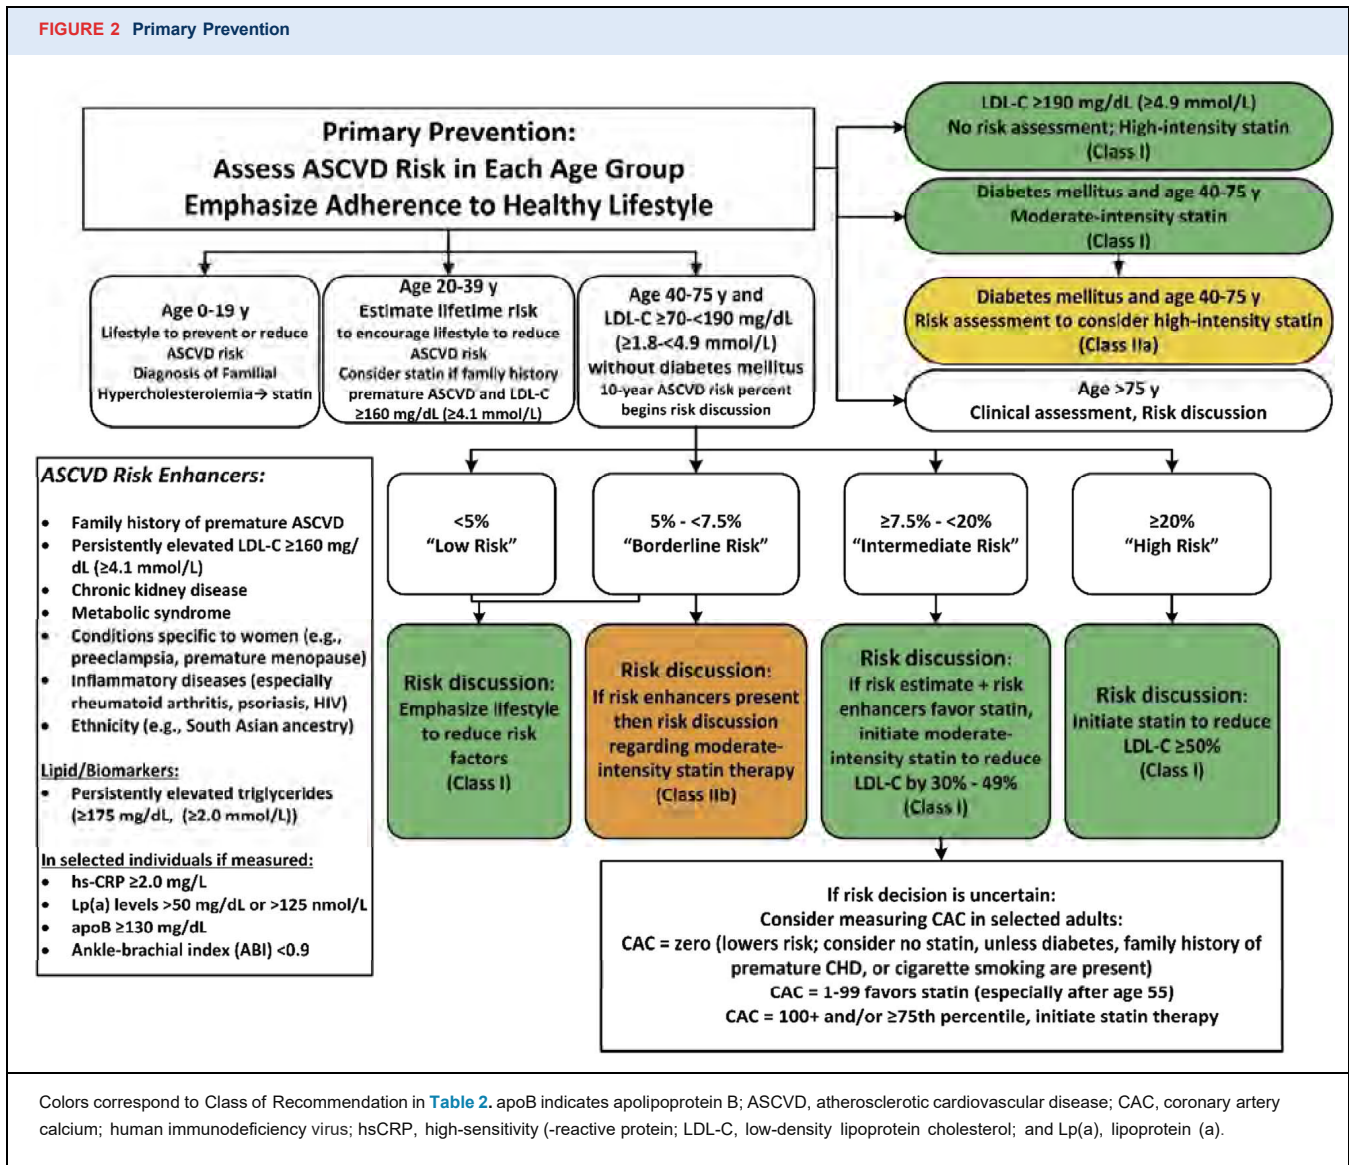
FIGURE 2 Primary Prevention

Primary Prevention:
Assess ASCVD Risk in Each Age Group
Emphasize Adherence to Healthy Lifestyle

LDL-C ≥190 mg/dL (≥4.9 mmol/L)
No risk assessment; High-intensity statin
(Class I)

Diabetes mellitus and age 40-75 y
Moderate-intensity statin
(Class I)

Diabetes mellitus and age 40-75 y
Risk assessment to consider high-intensity statin
(Class IIa)

Age >75 y
Clinical assessment, Risk discussion

Age 0-19 y
Lifestyle to prevent or reduce ASCVD risk
Diagnosis of Familial Hypercholesterolemia→ statin

Age 20-39 y
Estimate lifetime risk to encourage lifestyle to reduce ASCVD risk
Consider statin if family history premature ASCVD and LDL-C ≥160 mg/dL (≥4.1 mmol/L)

Age 40-75 y and LDL-C ≥70-<190 mg/dL (≥1.8-<4.9 mmol/L) without diabetes mellitus
10-year ASCVD risk percent begins risk discussion

ASCVD Risk Enhancers:
• Family history of premature ASCVD
• Persistently elevated LDL-C ≥160 mg/dL (≥4.1 mmol/L)
• Chronic kidney disease
• Metabolic syndrome
• Conditions specific to women (e.g., preeclampsia, premature menopause)
• Inflammatory diseases (especially rheumatoid arthritis, psoriasis, HIV)
• Ethnicity (e.g., South Asian ancestry)

Lipid/Biomarkers:
• Persistently elevated triglycerides (≥175 mg/dL, (≥2.0 mmol/L))

In selected individuals if measured:
• hs-CRP ≥2.0 mg/L
• Lp(a) levels >50 mg/dL or >125 nmol/L
• apoB ≥130 mg/dL
• Ankle-brachial index (ABI) <0.9

<5%
"Low Risk"

5% - <7.5%
"Borderline Risk"

≥7.5% - <20%
"Intermediate Risk"

≥20%
"High Risk"

Risk discussion:
Emphasize lifestyle to reduce risk factors
(Class I)

Risk discussion:
If risk enhancers present then risk discussion regarding moderate-intensity statin therapy
(Class IIb)

Risk discussion:
If risk estimate + risk enhancers favor statin, initiate moderate-intensity statin to reduce LDL-C by 30% - 49%
(Class I)

Risk discussion:
Initiate statin to reduce LDL-C ≥50%
(Class I)

If risk decision is uncertain:
Consider measuring CAC in selected adults:
CAC = zero (lowers risk; consider no statin, unless diabetes, family history of premature CHD, or cigarette smoking are present)
CAC = 1-99 favors statin (especially after age 55)
CAC = 100+ and/or ≥75th percentile, initiate statin therapy

Colors correspond to Class of Recommendation in Table 2. apoB indicates apolipoprotein B; ASCVD, atherosclerotic cardiovascular disease; CAC, coronary artery calcium; human immunodeficiency virus; hsCRP, high-sensitivity (-reactive protein; LDL-C, low-density lipoprotein cholesterol; and Lp(a), lipoprotein (a).